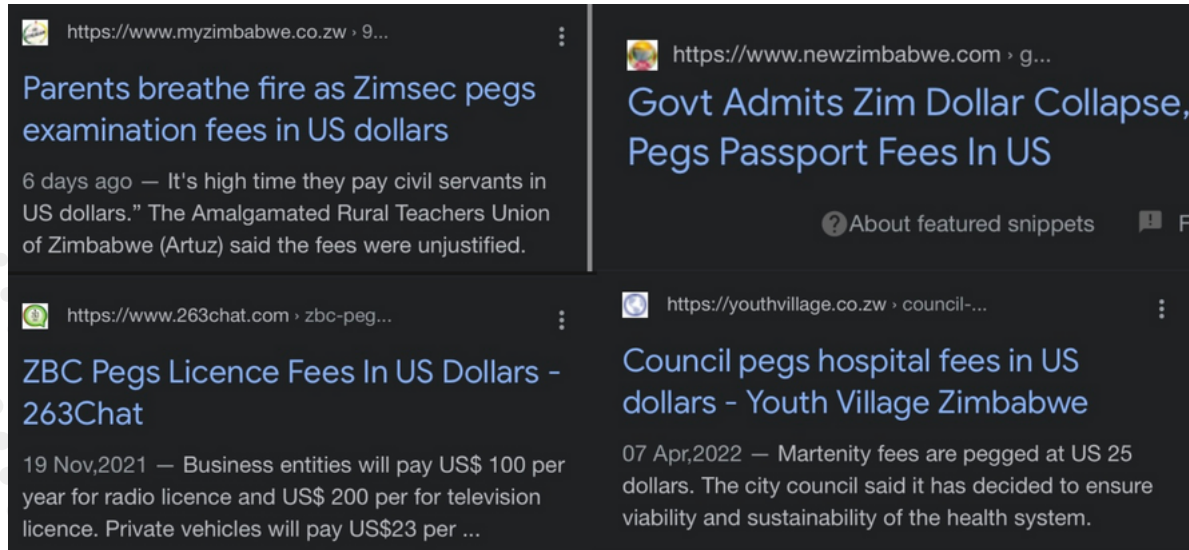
https://www.myzimbabwe.co.zw › 9...

Parents breathe fire as Zimsec pegs examination fees in US dollars

6 days ago — It's high time they pay civil servants in US dollars." The Amalgamated Rural Teachers Union of Zimbabwe (Artuz) said the fees were unjustified.

https://www.newzimbabwe.com › g...

Govt Admits Zim Dollar Collapse, Pegs Passport Fees In US

About featured snippets

https://www.263chat.com › zbc-peg...

ZBC Pegs Licence Fees In US Dollars - 263Chat

19 Nov,2021 — Business entities will pay US$ 100 per year for radio licence and US$ 200 per for television licence. Private vehicles will pay US$23 per ...

https://youthvillage.co.zw › council-...

Council pegs hospital fees in US dollars - Youth Village Zimbabwe

07 Apr,2022 — Martenity fees are pegged at US 25 dollars. The city council said it has decided to ensure viability and sustainability of the health system.